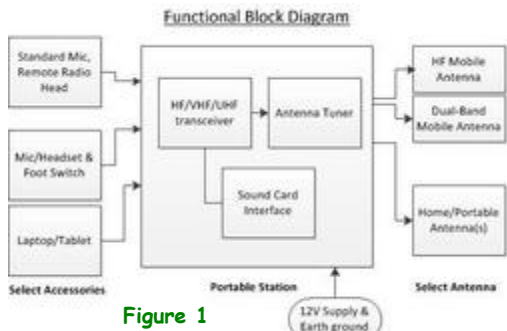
Functional Block Diagram

Standard Mic, Remote Radio Head

Mic/Headset & Foot Switch

Laptop/Tablet

Select Accessories

HF/VHF/UHF transceiver

Antenna Tuner

Sound Card Interface

Portable Station

12V Supply & Earth ground

HF Mobile Antenna

Dual-Band Mobile Antenna

Home/Portable Antenna(s)

Select Antenna

Figure 1